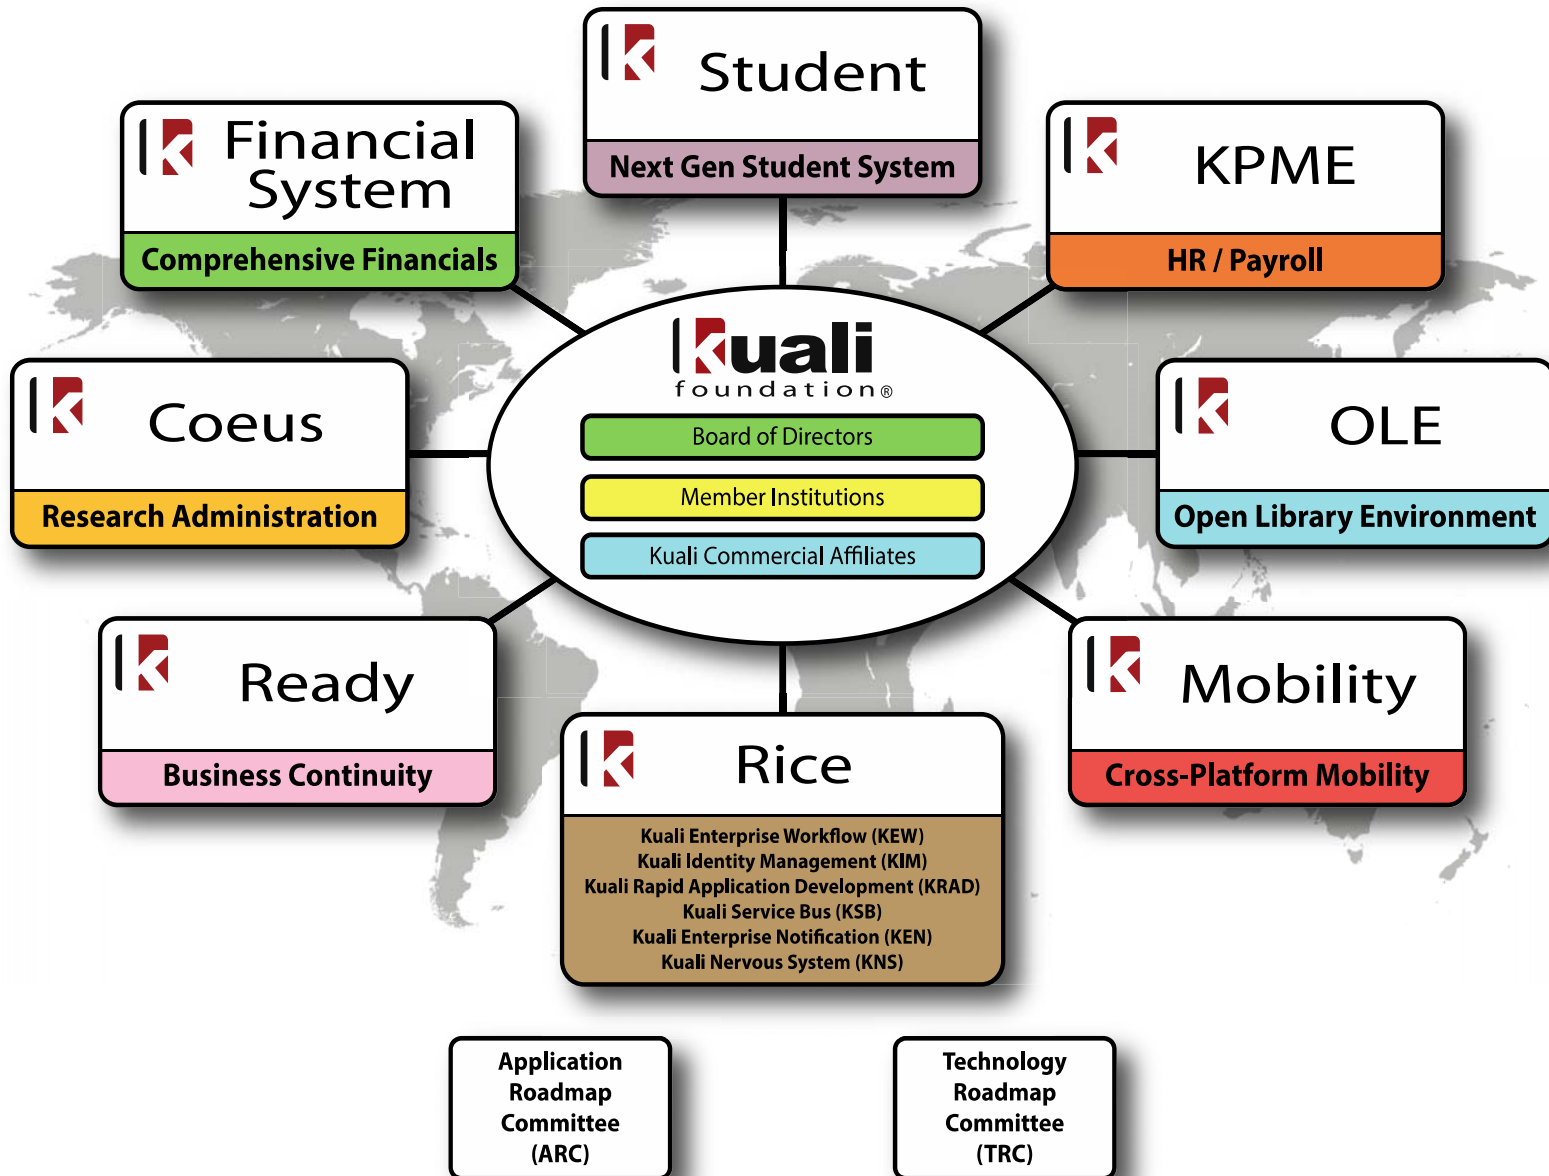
Student
Next Gen Student System

Financial System
Comprehensive Financials

KPME
HR / Payroll

kuali foundation®
Board of Directors
Member Institutions
Kuali Commercial Affiliates

Coeus
Research Administration

OLE
Open Library Environment

Ready
Business Continuity

Mobility
Cross-Platform Mobility

Rice
Kuali Enterprise Workflow (KEW)
Kuali Identity Management (KIM)
Kuali Rapid Application Development (KRAD)
Kuali Service Bus (KSB)
Kuali Enterprise Notification (KEN)
Kuali Nervous System (KNS)

Application Roadmap Committee (ARC)

Technology Roadmap Committee (TRC)